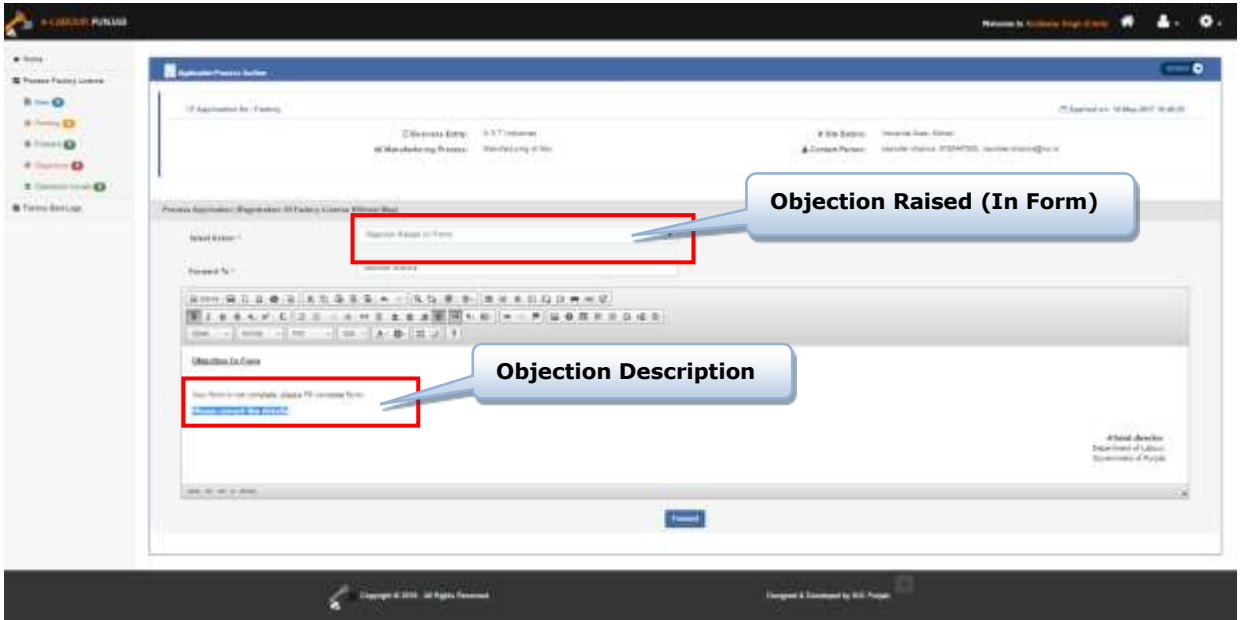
e-LABOUR PUNJAB

Welcome to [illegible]

Home
Process Factory License
New
Pending
Forward
Objection
Objection Issued
Factory BackLogs

Application Process Action

Application for : Factory

Approved on : 10-May-2017 10:40:25

Business Entity : S S T Industries
Manufacturing Process : Manufacturing of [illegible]

Site Details : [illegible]
Contact Person : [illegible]

Process Application (Registration Of Factory License Without Map)

Select Action * Objection Raised (In Form)

Forward To * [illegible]

Objection In Form

Your form is not complete, please fill complete form.
Please correct the details

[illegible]
Department of Labour,
Government of Punjab

Forward

Objection Raised (In Form)

Objection Description

Copyright © 2016 . All Rights Reserved

Designed & Developed by NIC Punjab